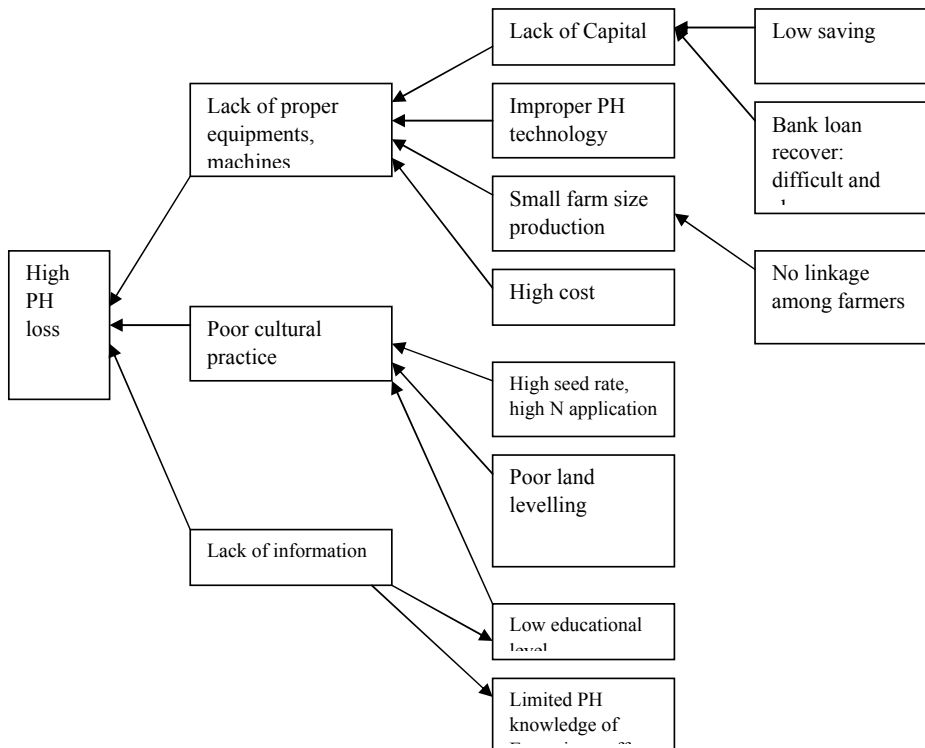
Lack of Capital

Low saving

Lack of proper equipments, machines

Improper PH technology

Bank loan recover: difficult and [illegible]

Small farm size production

High PH loss

High cost

No linkage among farmers

Poor cultural practice

High seed rate, high N application

Poor land levelling

Lack of information

Low educational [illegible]

Limited PH knowledge of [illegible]